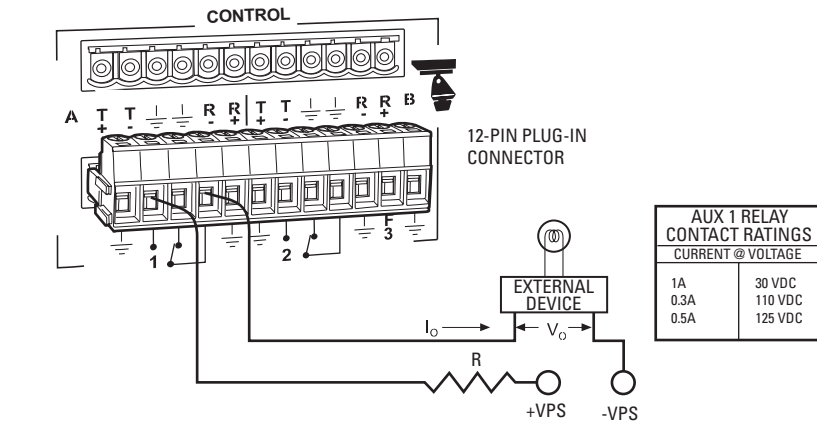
CONTROL

A T + T - R - R + T + T - R - R + B

12-PIN PLUG-IN CONNECTOR

1

2

3

EXTERNAL DEVICE

$I_O$

$V_O$

R

+VPS

-VPS

AUX 1 RELAY CONTACT RATINGS

| CURRENT @ VOLTAGE | |
|---|---|
| 1A | 30 VDC |
| 0.3A | 110 VDC |
| 0.5A | 125 VDC |